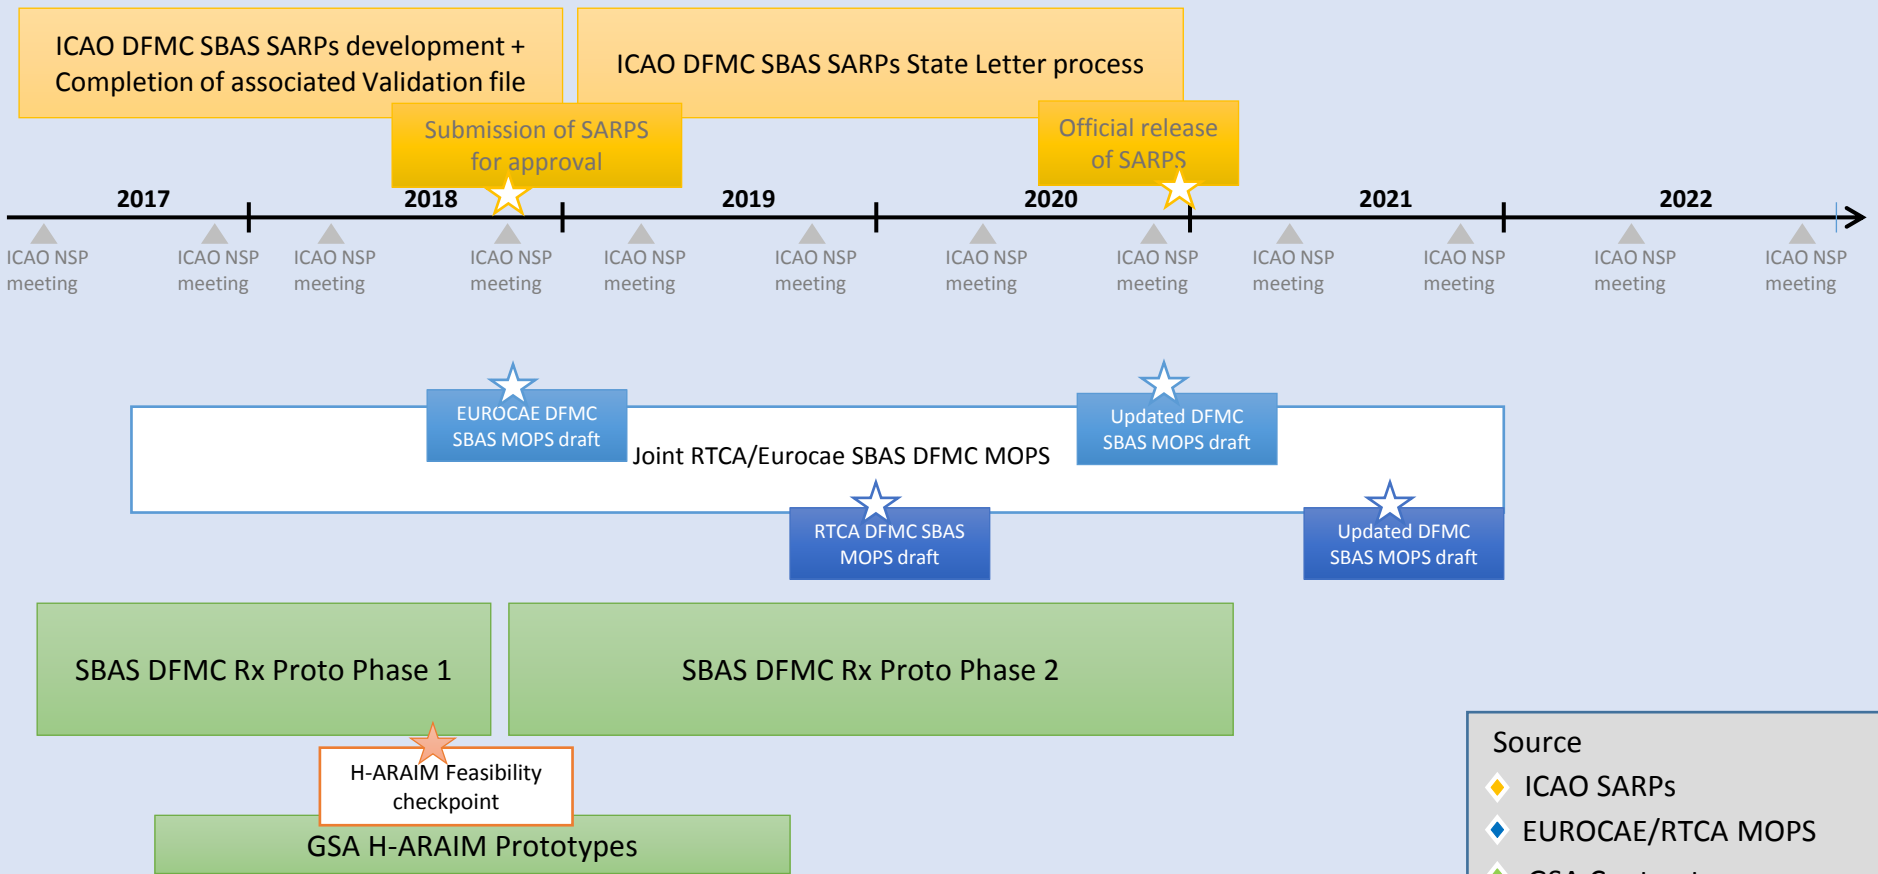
ICAO DFMC SBAS SARPs development + Completion of associated Validation file

ICAO DFMC SBAS SARPs State Letter process

Submission of SARPS for approval

Official release of SARPS

2017

2018

2019

2020

2021

2022

ICAO NSP meeting

ICAO NSP meeting

ICAO NSP meeting

ICAO NSP meeting

ICAO NSP meeting

ICAO NSP meeting

ICAO NSP meeting

ICAO NSP meeting

ICAO NSP meeting

ICAO NSP meeting

ICAO NSP meeting

ICAO NSP meeting

EUROCAE DFMC SBAS MOPS draft

Joint RTCA/Eurocae SBAS DFMC MOPS

Updated DFMC SBAS MOPS draft

RTCA DFMC SBAS MOPS draft

Updated DFMC SBAS MOPS draft

SBAS DFMC Rx Proto Phase 1

SBAS DFMC Rx Proto Phase 2

H-ARAIM Feasibility checkpoint

GSA H-ARAIM Prototypes

Source

ICAO SARPs

EUROCAE/RTCA MOPS

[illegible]